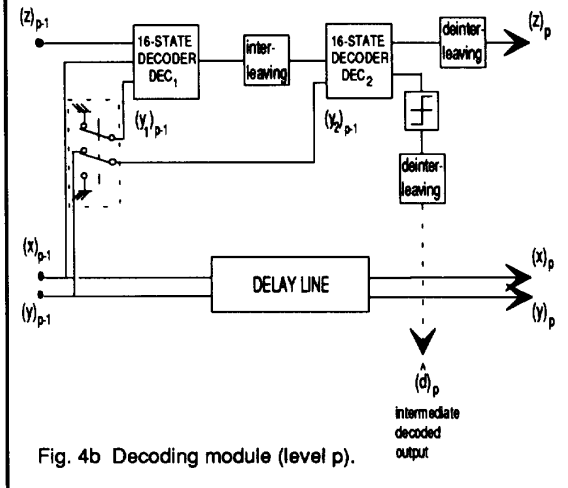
$(z)_{p-1}$

16-STATE DECODER $DEC_1$

inter-leaving

16-STATE DECODER $DEC_2$

deinter-leaving

$(z)_p$

$(y_1)_{p-1}$

$(y_2)_{p-1}$

deinter-leaving

$(x)_{p-1}$

$(y)_{p-1}$

DELAY LINE

$(x)_p$

$(y)_p$

$(\hat{d})_p$

intermediate decoded output

Fig. 4b Decoding module (level p).